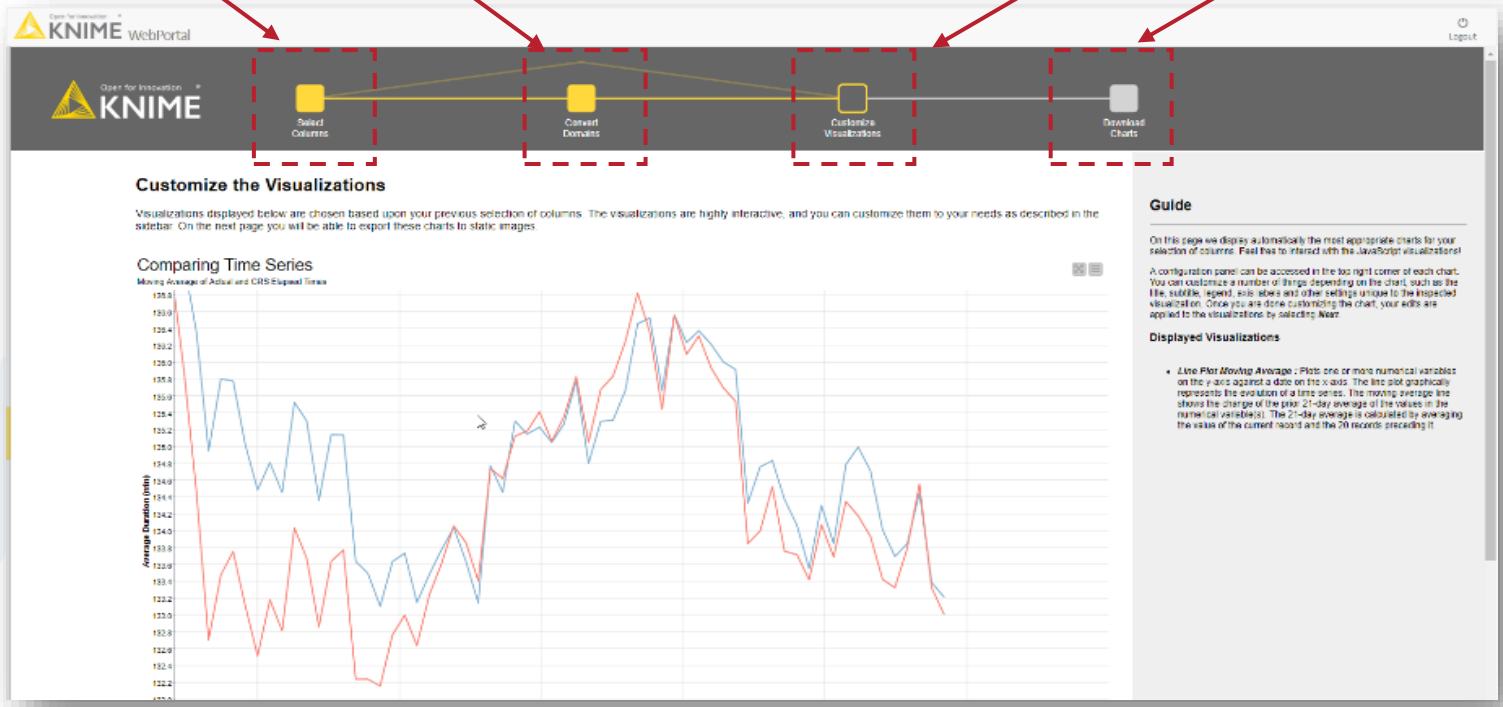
Open for Innovation
KNIME WebPortal

Logout

Open for Innovation
KNIME

Select Columns

Convert Domains

Customize Visualizations

Download Charts

Customize the Visualizations

Visualizations displayed below are chosen based upon your previous selection of columns. The visualizations are highly interactive, and you can customize them to your needs as described in the sidebar. On the next page you will be able to export these charts to static images.

Comparing Time Series
Moving Average of Actual and CRS Elapsed Times

Average Duration (min)

135.8
135.6
135.4
135.2
135.0
134.8
134.6
134.4
134.2
134.0
133.8
133.6
133.4
133.2
133.0
132.8
132.6
132.4
132.2

Guide

On this page we display automatically the most appropriate charts for your selection of columns. Feel free to interact with the JavaScript visualizations!

A configuration panel can be accessed in the top right corner of each chart. You can customize a number of things depending on the chart, such as the title, subtitle, legend, axis labels and other settings unique to the inspected visualization. Once you are done customizing the chart, your edits are applied to the visualizations by selecting Next.

Displayed Visualizations

• Line Plot Moving Average : Plots one or more numerical variables on the y-axis against a date on the x-axis. The line plot graphically represents the evolution of a time series. The moving average line shows the change of the prior 21-day average of the values in the numerical variable(s). The 21-day average is calculated by averaging the value of the current record and the 20 records preceding it.